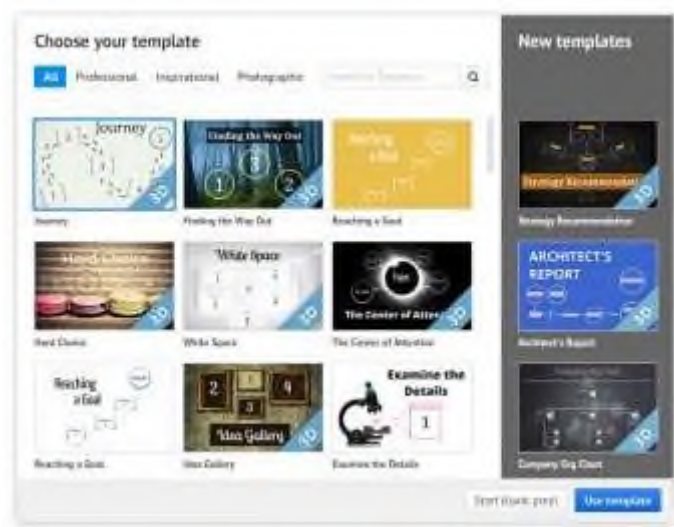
Choose your template

All Professional Inspirational Photographic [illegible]

Journey

3D

Journey

Finding the Way Out

1 2 3

3D

Finding the Way Out

Reaching a Goal

3D

Reaching a Goal

Hard Choices

3D

Hard Choices

White Space

3D

White Space

The Center of Attention

3D

The Center of Attention

Reaching a Goal

Reaching a Goal

2 4 3

Idea Gallery

3D

Idea Gallery

Examine the Details

1

Examine the Details

New templates

Strategy Recommendation

3D

Strategy Recommendation

ARCHITECT'S REPORT

3D

Architect's Report

3D

Company Org Chart

Start blank prezi

Use template